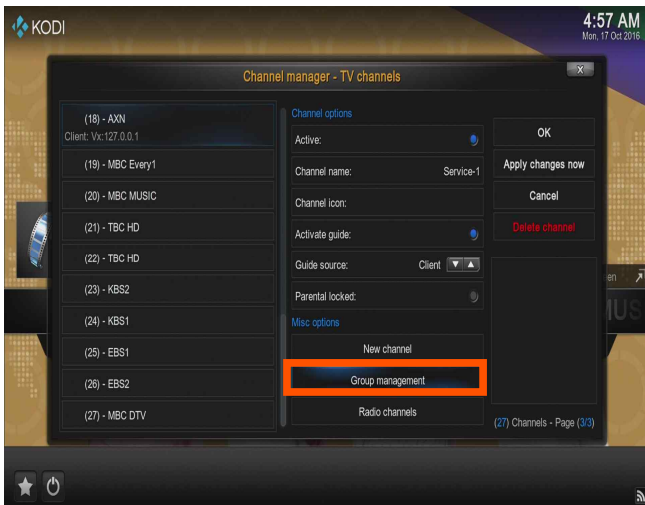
KODI

4:57 AM
Mon, 17 Oct 2016

Channel manager - TV channels

(18) - AXN
Client: Vx:127.0.0.1
(19) - MBC Every1
(20) - MBC MUSIC
(21) - TBC HD
(22) - TBC HD
(23) - KBS2
(24) - KBS1
(25) - EBS1
(26) - EBS2
(27) - MBC DTV

Channel options
Active:
Channel name: Service-1
Channel icon:
Activate guide:
Guide source: Client
Parental locked:
Misc options
New channel
Group management
Radio channels

OK
Apply changes now
Cancel
Delete channel

(27) Channels - Page (3/3)